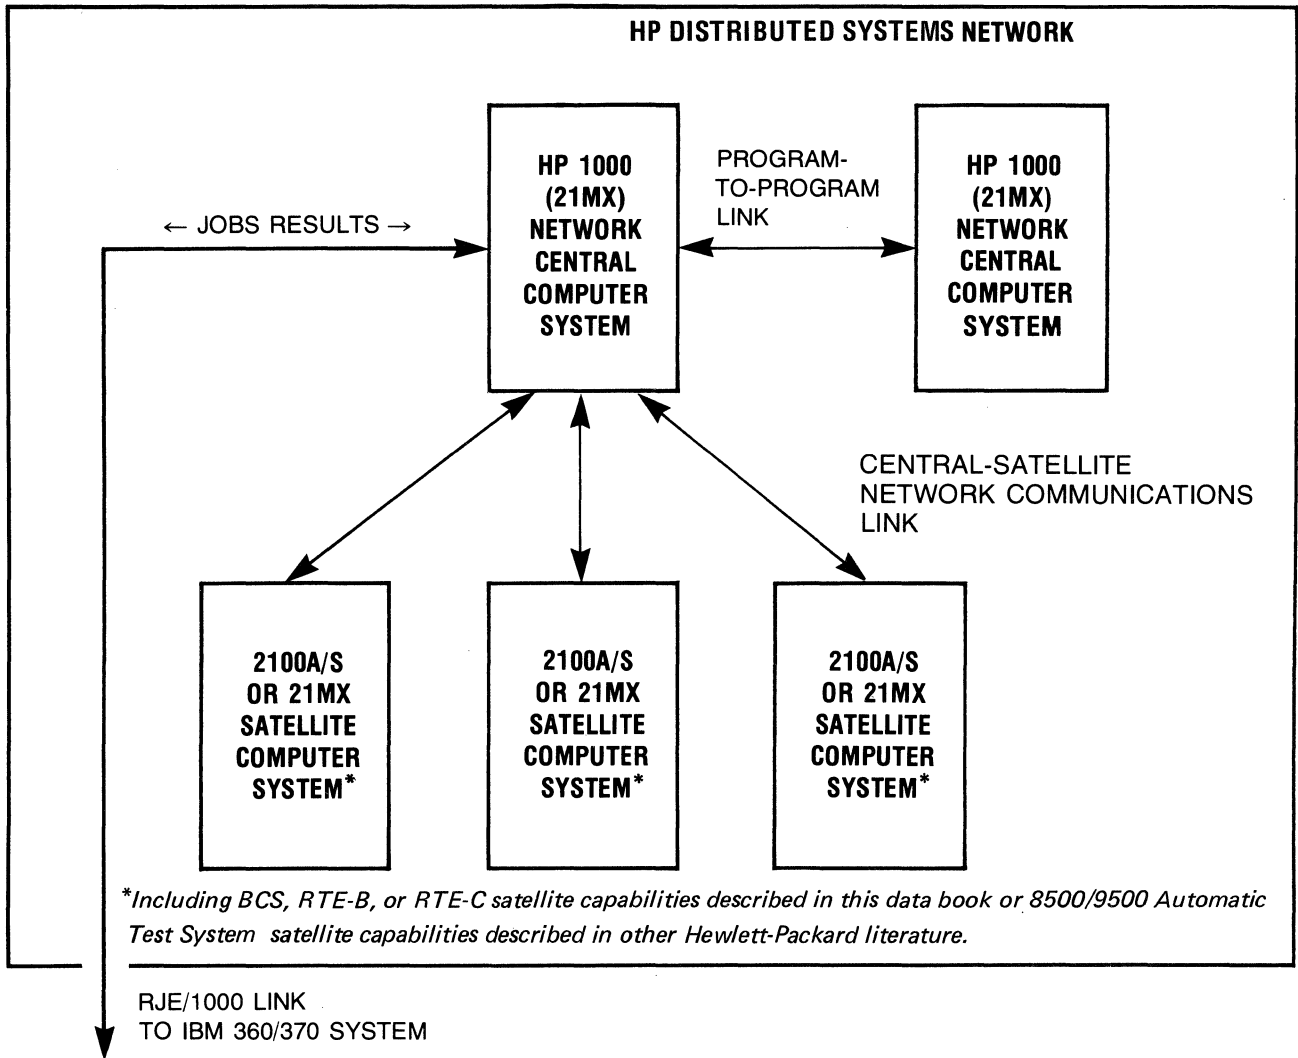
HP DISTRIBUTED SYSTEMS NETWORK

← JOBS RESULTS →

HP 1000 (21MX) NETWORK CENTRAL COMPUTER SYSTEM

PROGRAM-TO-PROGRAM LINK

HP 1000 (21MX) NETWORK CENTRAL COMPUTER SYSTEM

CENTRAL-SATELLITE NETWORK COMMUNICATIONS LINK

2100A/S OR 21MX SATELLITE COMPUTER SYSTEM*

2100A/S OR 21MX SATELLITE COMPUTER SYSTEM*

2100A/S OR 21MX SATELLITE COMPUTER SYSTEM*

*Including BCS, RTE-B, or RTE-C satellite capabilities described in this data book or 8500/9500 Automatic Test System satellite capabilities described in other Hewlett-Packard literature.

RJE/1000 LINK TO IBM 360/370 SYSTEM